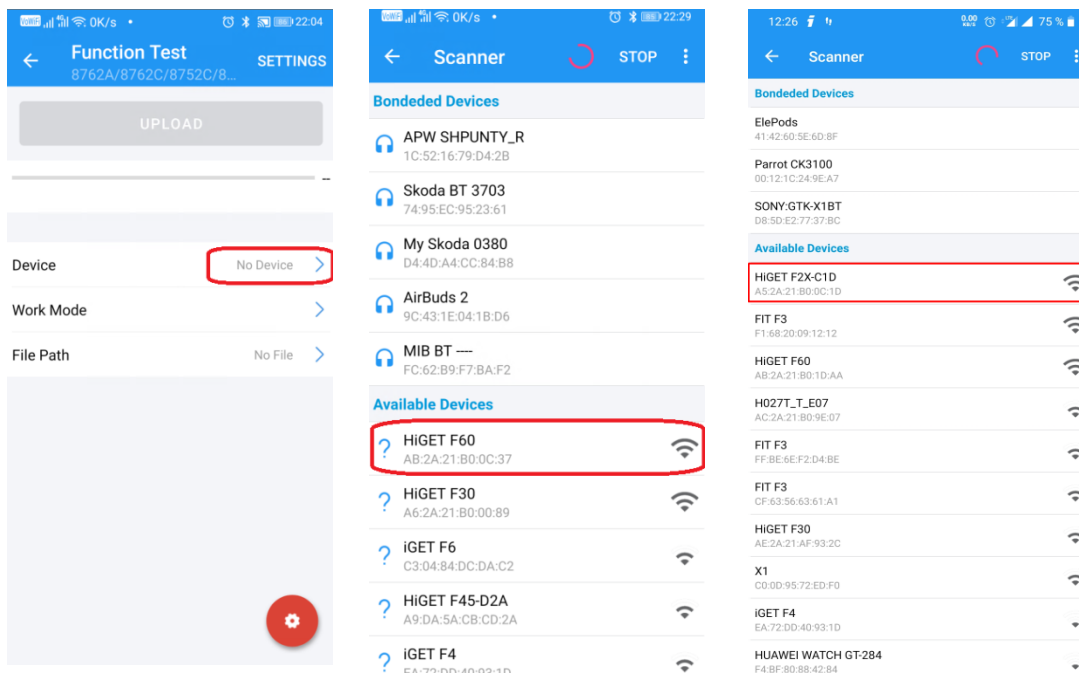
VoWiFi 0K/s • 22:04
← Function Test
8762A/8762C/8752C/8...
SETTINGS
UPLOAD
--
Device No Device >
Work Mode >
File Path No File >

VoWiFi 0K/s • 22:29
← Scanner STOP
Bonded Devices
APW SHPUNTY_R
1C:52:16:79:D4:2B
Skoda BT 3703
74:95:EC:95:23:61
My Skoda 0380
D4:4D:A4:CC:84:B8
AirBuds 2
9C:43:1E:04:1B:D6
MIB BT ----
FC:62:B9:F7:BA:F2
Available Devices
HiGET F60
AB:2A:21:B0:0C:37
HiGET F30
A6:2A:21:B0:00:89
iGET F6
C3:04:84:DC:DA:C2
HiGET F45-D2A
A9:DA:5A:CB:CD:2A
iGET F4
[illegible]

12:26 0.00 75 %
← Scanner STOP
Bonded Devices
ElePods
41:42:60:5E:6D:8F
Parrot CK3100
00:12:1C:24:9E:A7
SONY:GTK-X1BT
D8:5D:E2:77:3F:BC
Available Devices
HiGET F2X-C1D
A5:2A:21:B0:0C:1D
FIT F3
F1:68:20:09:12:12
HiGET F60
AB:2A:21:B0:1D:AA
H027T_T_E07
AC:2A:21:B0:9E:07
FIT F3
FF:BE:6E:F2:D4:BE
FIT F3
CF:63:56:63:61:A1
HiGET F30
AE:2A:21:AF:93:2C
X1
C0:0D:95:72:ED:F0
iGET F4
EA:72:DD:40:93:1D
HUAWEI WATCH GT-284
F4:BF:80:88:42:84